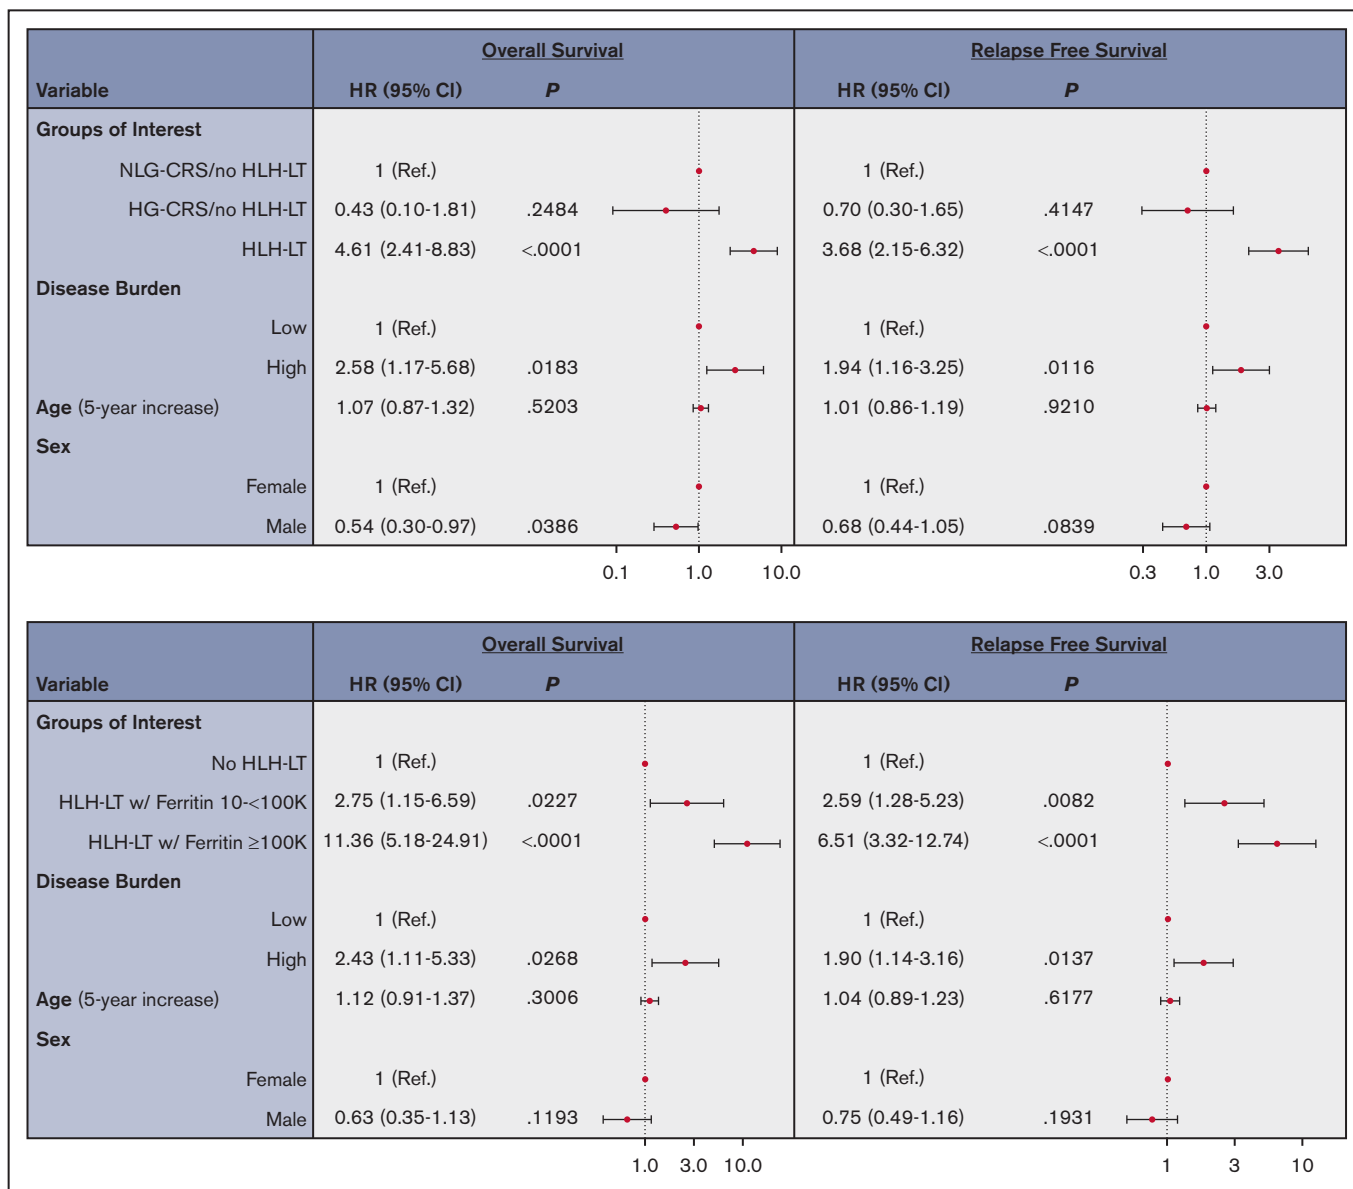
| Variable | Overall Survival HR (95% CI) | Overall Survival *P* | Relapse Free Survival HR (95% CI) | Relapse Free Survival *P* |
|---|---|---|---|---|
| **Groups of Interest** | | | | |
| NLG-CRS/no HLH-LT | 1 (Ref.) | | 1 (Ref.) | |
| HG-CRS/no HLH-LT | 0.43 (0.10-1.81) | .2484 | 0.70 (0.30-1.65) | .4147 |
| HLH-LT | 4.61 (2.41-8.83) | <.0001 | 3.68 (2.15-6.32) | <.0001 |
| **Disease Burden** | | | | |
| Low | 1 (Ref.) | | 1 (Ref.) | |
| High | 2.58 (1.17-5.68) | .0183 | 1.94 (1.16-3.25) | .0116 |
| **Age** (5-year increase) | 1.07 (0.87-1.32) | .5203 | 1.01 (0.86-1.19) | .9210 |
| **Sex** | | | | |
| Female | 1 (Ref.) | | 1 (Ref.) | |
| Male | 0.54 (0.30-0.97) | .0386 | 0.68 (0.44-1.05) | .0839 |

0.1 1.0 10.0

0.3 1.0 3.0

| Variable | Overall Survival HR (95% CI) | Overall Survival *P* | Relapse Free Survival HR (95% CI) | Relapse Free Survival *P* |
|---|---|---|---|---|
| **Groups of Interest** | | | | |
| No HLH-LT | 1 (Ref.) | | 1 (Ref.) | |
| HLH-LT w/ Ferritin 10-<100K | 2.75 (1.15-6.59) | .0227 | 2.59 (1.28-5.23) | .0082 |
| HLH-LT w/ Ferritin ≥100K | 11.36 (5.18-24.91) | <.0001 | 6.51 (3.32-12.74) | <.0001 |
| **Disease Burden** | | | | |
| Low | 1 (Ref.) | | 1 (Ref.) | |
| High | 2.43 (1.11-5.33) | .0268 | 1.90 (1.14-3.16) | .0137 |
| **Age** (5-year increase) | 1.12 (0.91-1.37) | .3006 | 1.04 (0.89-1.23) | .6177 |
| **Sex** | | | | |
| Female | 1 (Ref.) | | 1 (Ref.) | |
| Male | 0.63 (0.35-1.13) | .1193 | 0.75 (0.49-1.16) | .1931 |

1.0 3.0 10.0

1 3 10